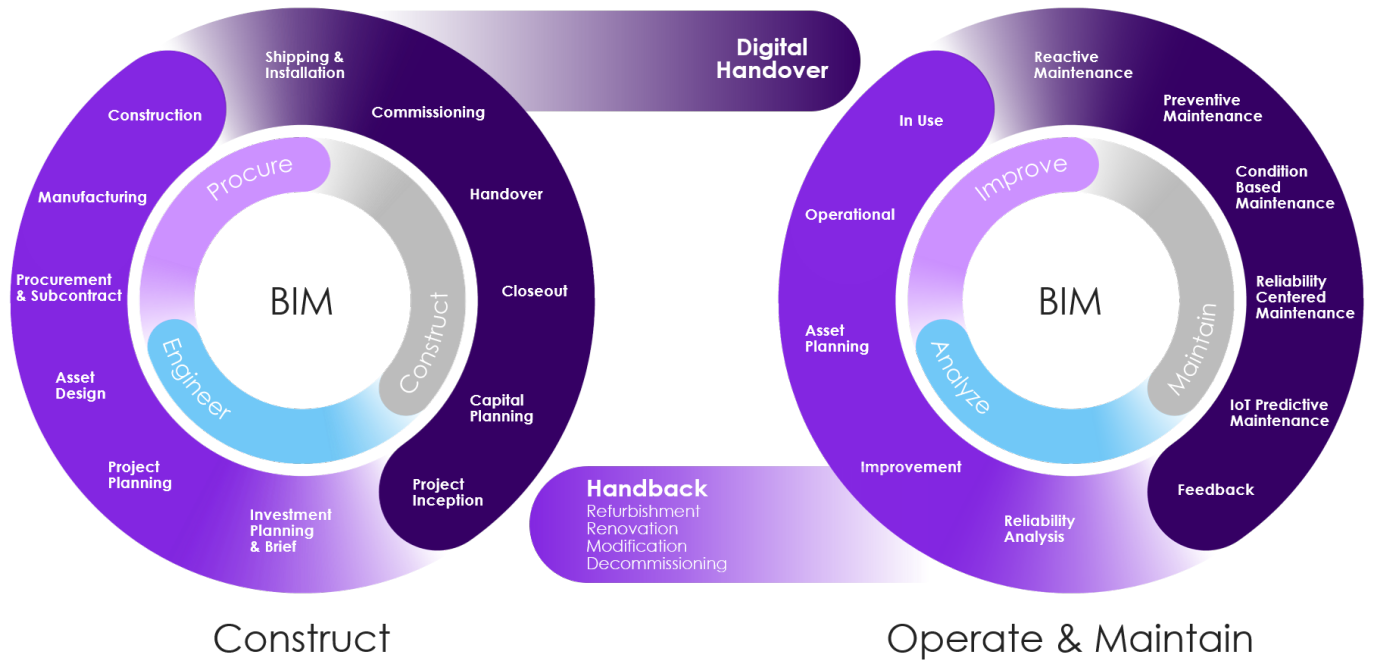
Shipping & Installation

Digital Handover

Construction

Commissioning

Manufacturing

Procure

Handover

Procurement & Subcontract

BIM

Closeout

Construct

Engineer

Asset Design

Capital Planning

Project Planning

Project Inception

Investment Planning & Brief

Handback
Refurbishment
Renovation
Modification
Decommissioning

Reactive Maintenance

In Use

Preventive Maintenance

Improve

Condition Based Maintenance

Operational

BIM

Reliability Centered Maintenance

Asset Planning

Maintain

Analyze

IoT Predictive Maintenance

Improvement

Feedback

Reliability Analysis

Construct

Operate & Maintain